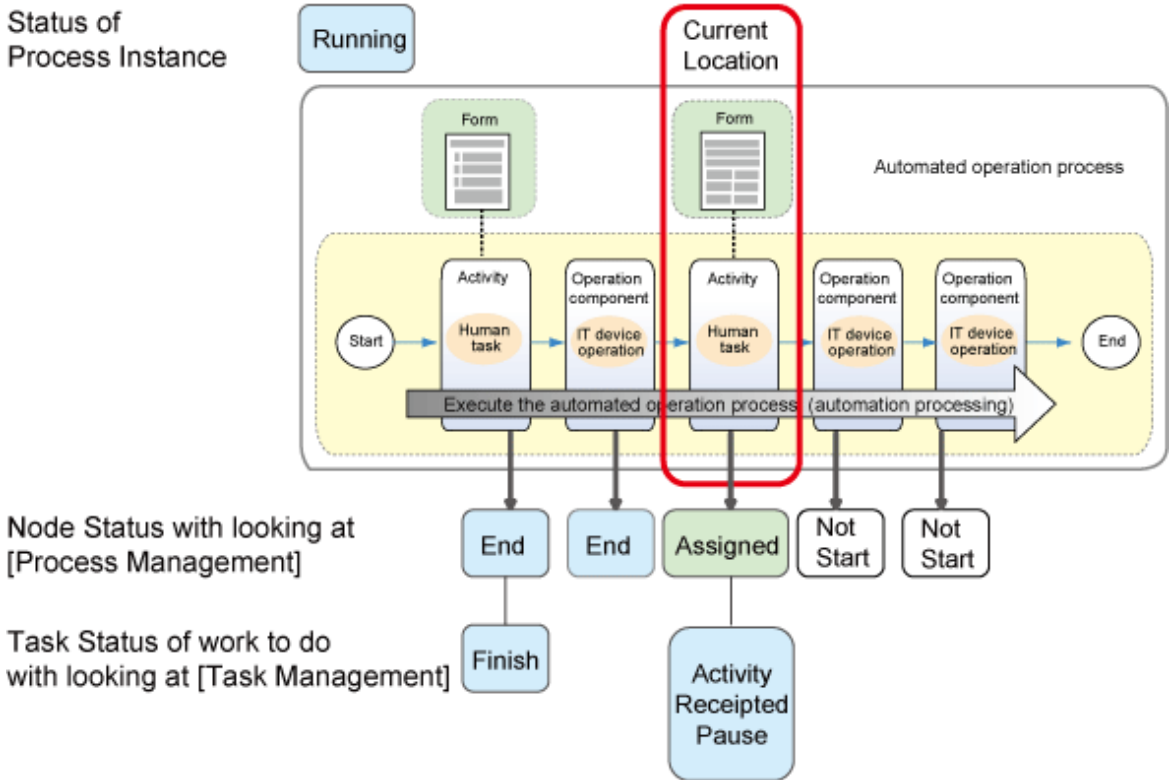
Status of Process Instance

Running

Current Location

Form

Form

Automated operation process

Start

Activity

Human task

Operation component

IT device operation

Activity

Human task

Operation component

IT device operation

Operation component

IT device operation

End

Execute the automated operation process (automation processing)

Node Status with looking at [Process Management]

End

End

Assigned

Not Start

Not Start

Task Status of work to do with looking at [Task Management]

Finish

Activity Receipted Pause